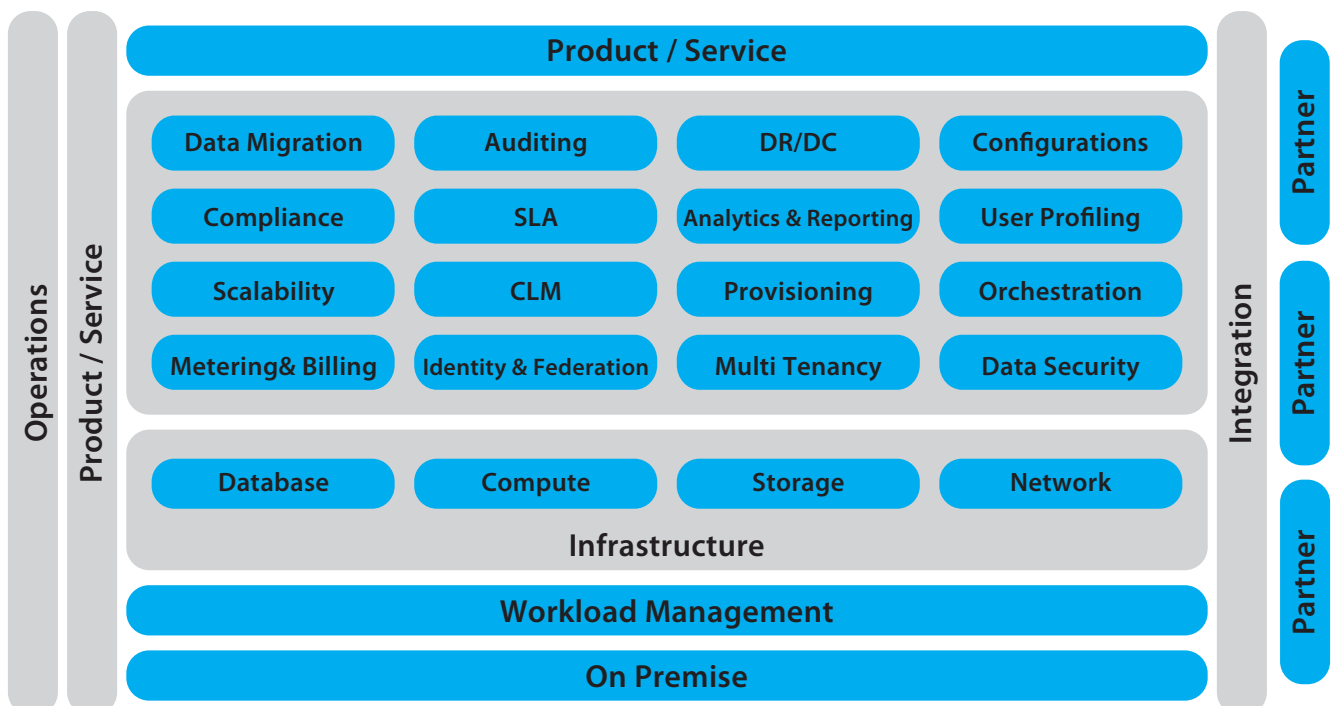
Operations

Product / Service

Product / Service

Data Migration
Auditing
DR/DC
Configurations
Compliance
SLA
Analytics & Reporting
User Profiling
Scalability
CLM
Provisioning
Orchestration
Metering& Billing
Identity & Federation
Multi Tenancy
Data Security

Database
Compute
Storage
Network
Infrastructure

Workload Management

On Premise

Integration

Partner

Partner

Partner